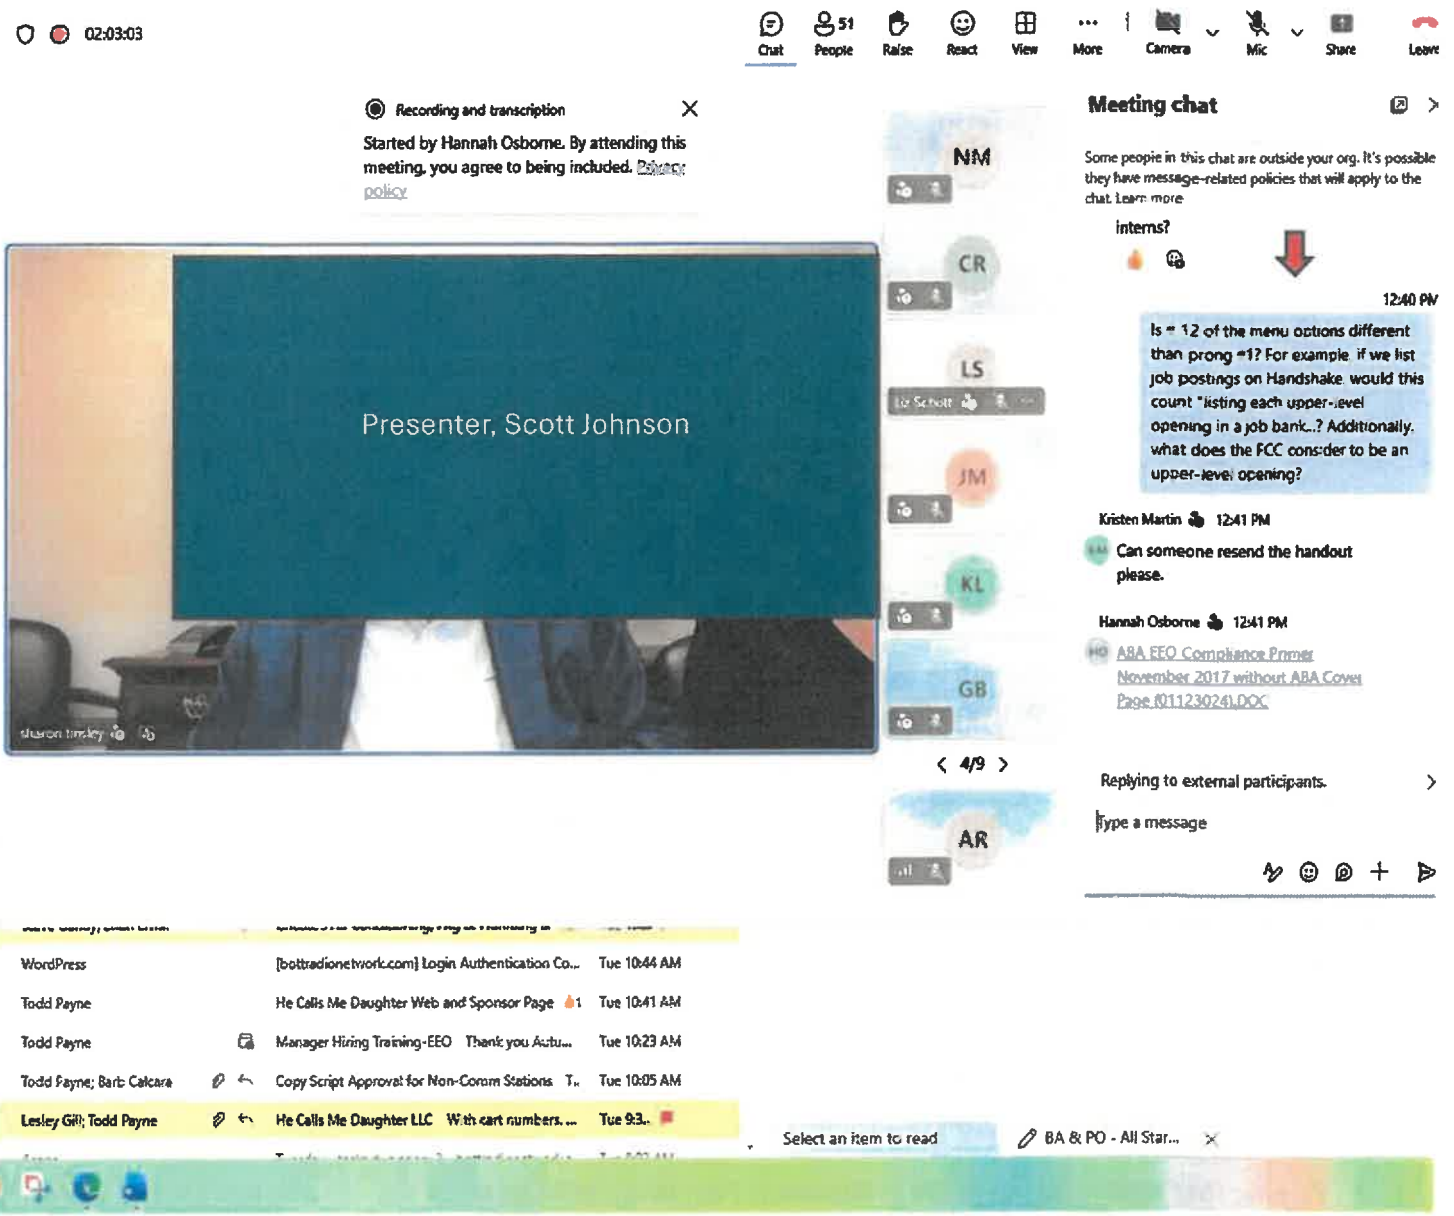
02:03:03

Chat
51 People
Raise
React
View
More
Camera
Mic
Share
Leave

Recording and transcription

Started by Hannah Osborne. By attending this meeting, you agree to being included. Privacy policy

Presenter, Scott Johnson

sharon tinsley

NM
CR
LS
Liz Schott
JM
KL
GB
4/9
AR

Meeting chat

Some people in this chat are outside your org. It's possible they have message-related policies that will apply to the chat. Learn more

interns?

12:40 PM

Is # 12 of the menu options different than prong #1? For example, if we list job postings on Handshake, would this count "listing each upper-level opening in a job bank..? Additionally, what does the FCC consider to be an upper-level opening?

Kristen Martin 12:41 PM

Can someone resend the handout please.

Hannah Osborne 12:41 PM

ABA EEO Compliance Primer November 2017 without ABA Cover Page (01123024).DOC

Replying to external participants.

Type a message

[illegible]

| | | | |
|---|---|---|---|
| WordPress | | [bottradionetwork.com] Login Authentication Co... | Tue 10:44 AM |
| Todd Payne | | He Calls Me Daughter Web and Sponsor Page 1 | Tue 10:41 AM |
| Todd Payne | | Manager Hiring Training-EEO Thank you Autu... | Tue 10:23 AM |
| Todd Payne; Barb Calcara | | Copy Script Approval for Non-Comm Stations T... | Tue 10:05 AM |
| Lesley Gill; Todd Payne | | He Calls Me Daughter LLC With cart numbers, ... | Tue 9:3.. |

Select an item to read

BA & PO - All Star...